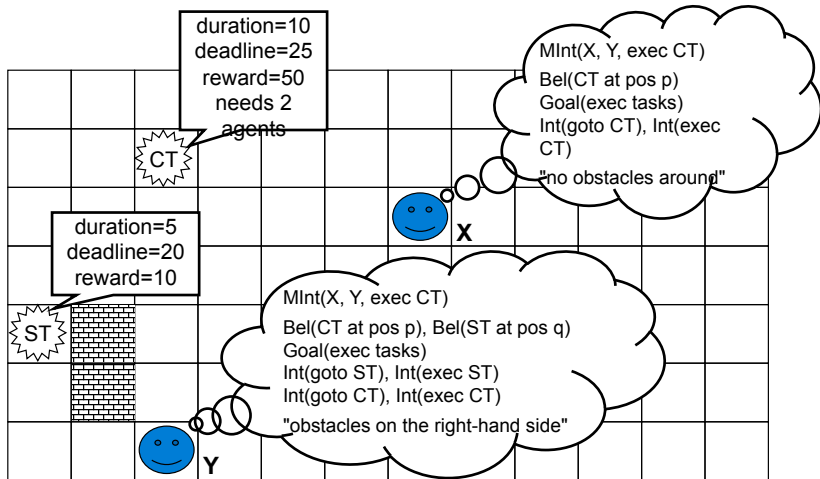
duration=10
deadline=25
reward=50
needs 2 agents

CT

MInt(X, Y, exec CT)
Bel(CT at pos p)
Goal(exec tasks)
Int(goto CT), Int(exec CT)
"no obstacles around"

X

duration=5
deadline=20
reward=10

ST

MInt(X, Y, exec CT)
Bel(CT at pos p), Bel(ST at pos q)
Goal(exec tasks)
Int(goto ST), Int(exec ST)
Int(goto CT), Int(exec CT)
"obstacles on the right-hand side"

Y